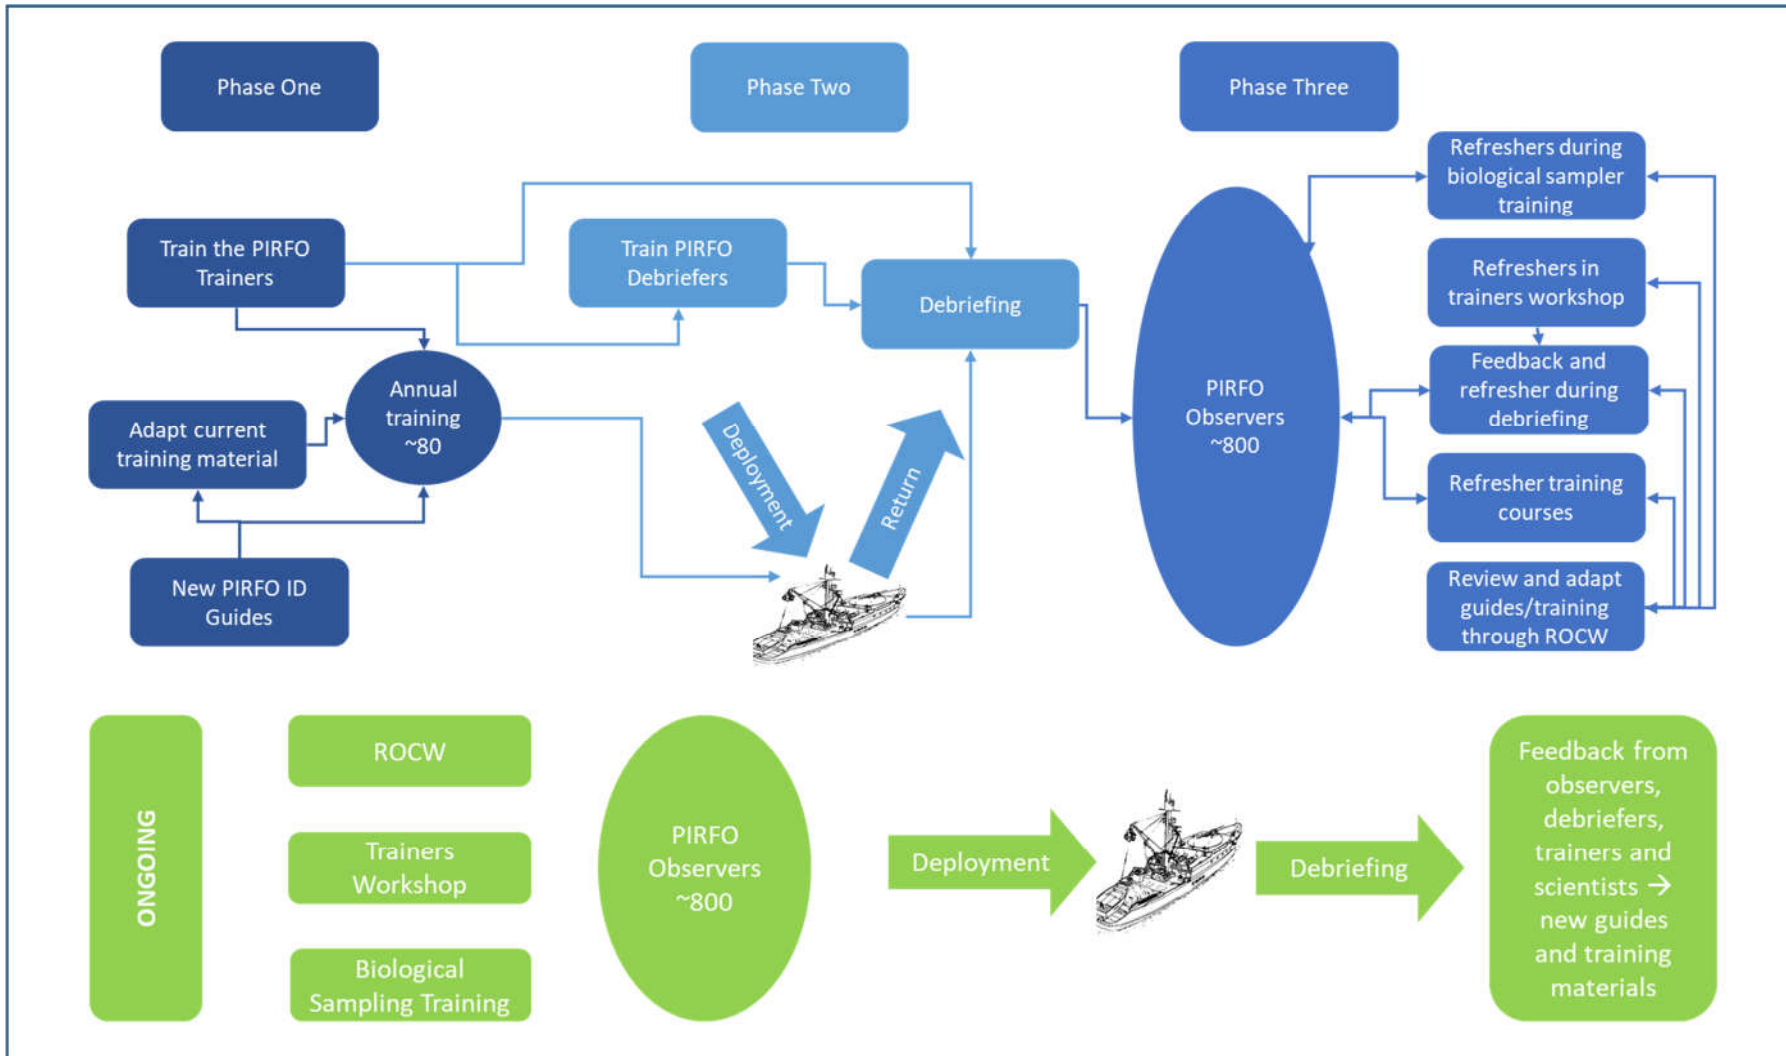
Phase One

Phase Two

Phase Three

Train the PIRFO Trainers

Train PIRFO Debriefers

Debriefing

Adapt current training material

Annual training ~80

New PIRFO ID Guides

Deployment

Return

PIRFO Observers ~800

Refreshers during biological sampler training

Refreshers in trainers workshop

Feedback and refresher during debriefing

Refresher training courses

Review and adapt guides/training through ROCW

ONGOING

ROCW

Trainers Workshop

Biological Sampling Training

PIRFO Observers ~800

Deployment

Debriefing

Feedback from observers, debriefers, trainers and scientists → new guides and training materials